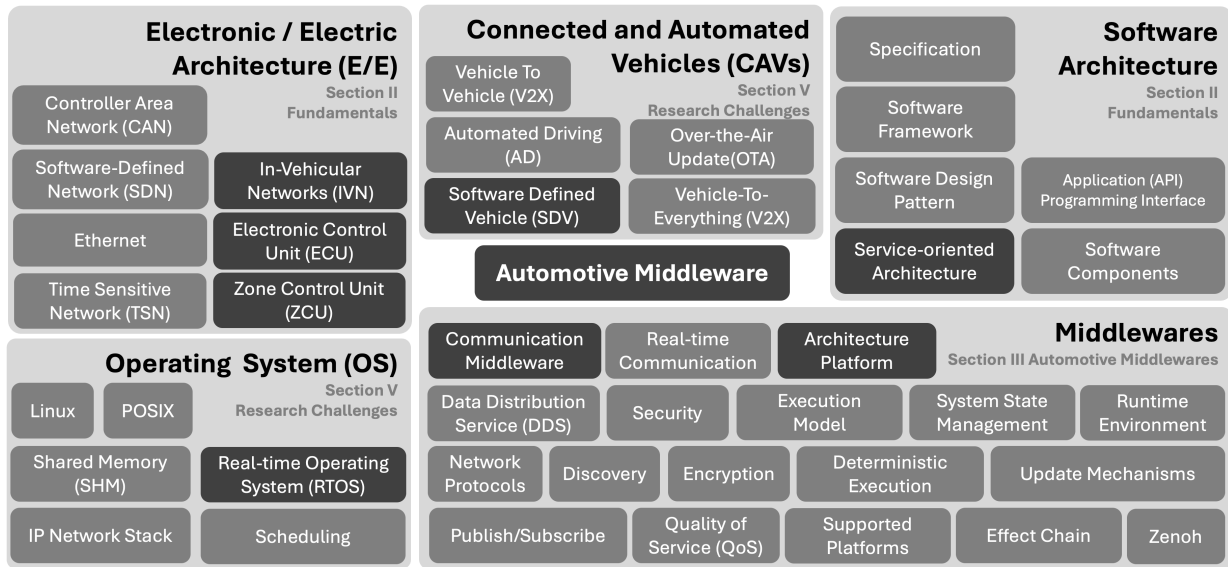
Electronic / Electric Architecture (E/E)

Section II Fundamentals

Controller Area Network (CAN)

Software-Defined Network (SDN)

In-Vehicular Networks (IVN)

Ethernet

Electronic Control Unit (ECU)

Time Sensitive Network (TSN)

Zone Control Unit (ZCU)

Connected and Automated Vehicles (CAVs)

Vehicle To Vehicle (V2X)

Section V Research Challenges

Automated Driving (AD)

Over-the-Air Update(OTA)

Software Defined Vehicle (SDV)

Vehicle-To-Everything (V2X)

Software Architecture

Section II Fundamentals

Specification

Software Framework

Software Design Pattern

Application (API) Programming Interface

Service-oriented Architecture

Software Components

Automotive Middleware

Operating System (OS)

Section V Research Challenges

Linux

POSIX

Shared Memory (SHM)

Real-time Operating System (RTOS)

IP Network Stack

Scheduling

Middlewares

Section III Automotive Middlewares

Communication Middleware

Real-time Communication

Architecture Platform

Data Distribution Service (DDS)

Security

Execution Model

System State Management

Runtime Environment

Network Protocols

Discovery

Encryption

Deterministic Execution

Update Mechanisms

Publish/Subscribe

Quality of Service (QoS)

Supported Platforms

Effect Chain

Zenoh